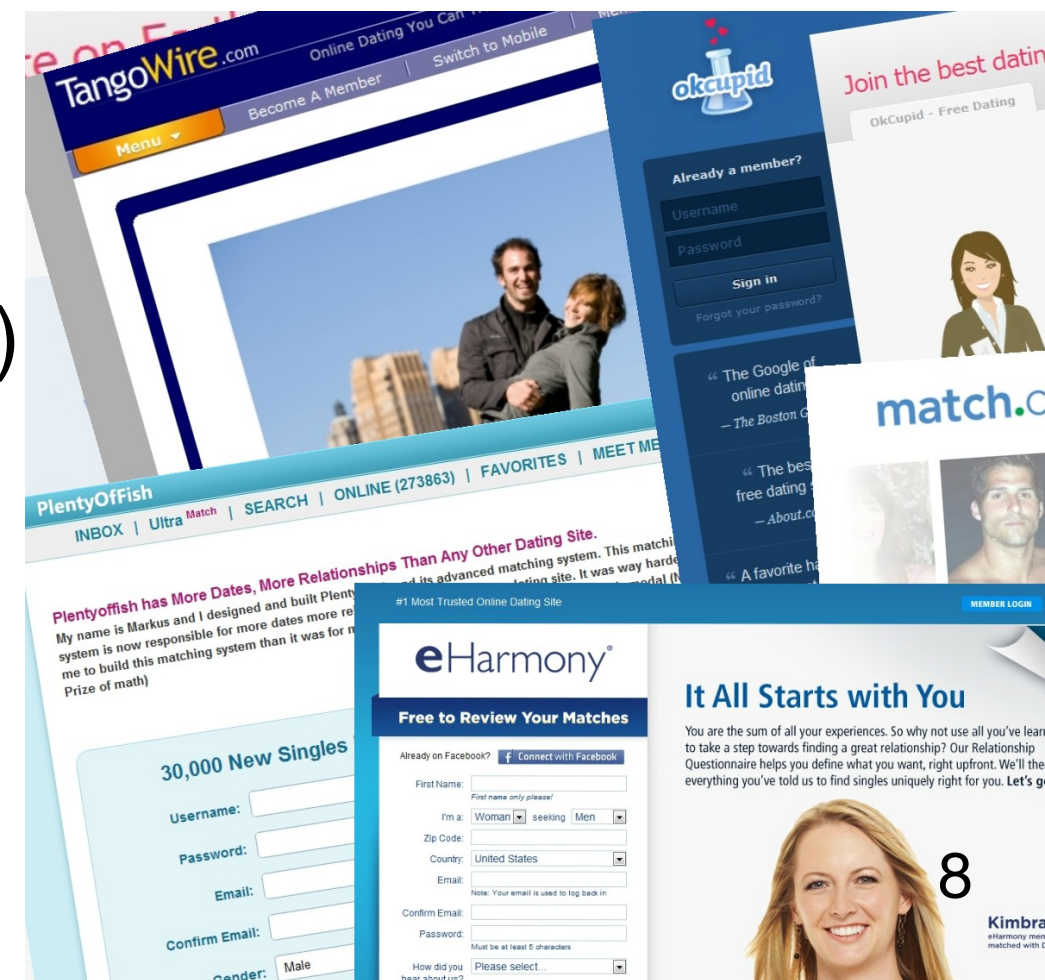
TangoWire.com
Online Dating You Can
Switch to Mobile
Become A Member
Menu

okcupid
Join the best datin
OkCupid - Free Dating
Already a member?
Username
Password
Sign in
Forgot your password?
“The Google of online datin
— The Boston G
“The bes free dating
— About.c
“A favorite h

match.c

PlentyOfFish
INBOX | Ultra Match | SEARCH | ONLINE (273863) | FAVORITES | MEET ME
Plentyoffish has More Dates, More Relationships Than Any Other Dating Site.
My name is Markus and I designed and built Plenty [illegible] its advanced matching system. This matchi system is now responsible for more dates more re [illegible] ating site. It was way harde me to build this matching system than it was for m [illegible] medal (N Prize of math)
30,000 New Singles
Username:
Password:
Email:
Confirm Email:
Gender: Male

#1 Most Trusted Online Dating Site
MEMBER LOGIN
eHarmony
Free to Review Your Matches
Already on Facebook? Connect with Facebook
First Name:
First name only please!
I'm a: Woman seeking Men
Zip Code:
Country: United States
Email:
Note: Your email is used to log back in
Confirm Email:
Password:
Must be at least 5 characters
How did you hear about us? Please select...
It All Starts with You
You are the sum of all your experiences. So why not use all you've lear to take a step towards finding a great relationship? Our Relationship Questionnaire helps you define what you want, right upfront. We'll the everything you've told us to find singles uniquely right for you. Let's g
8
Kimbra
eHarmony mem matched with D